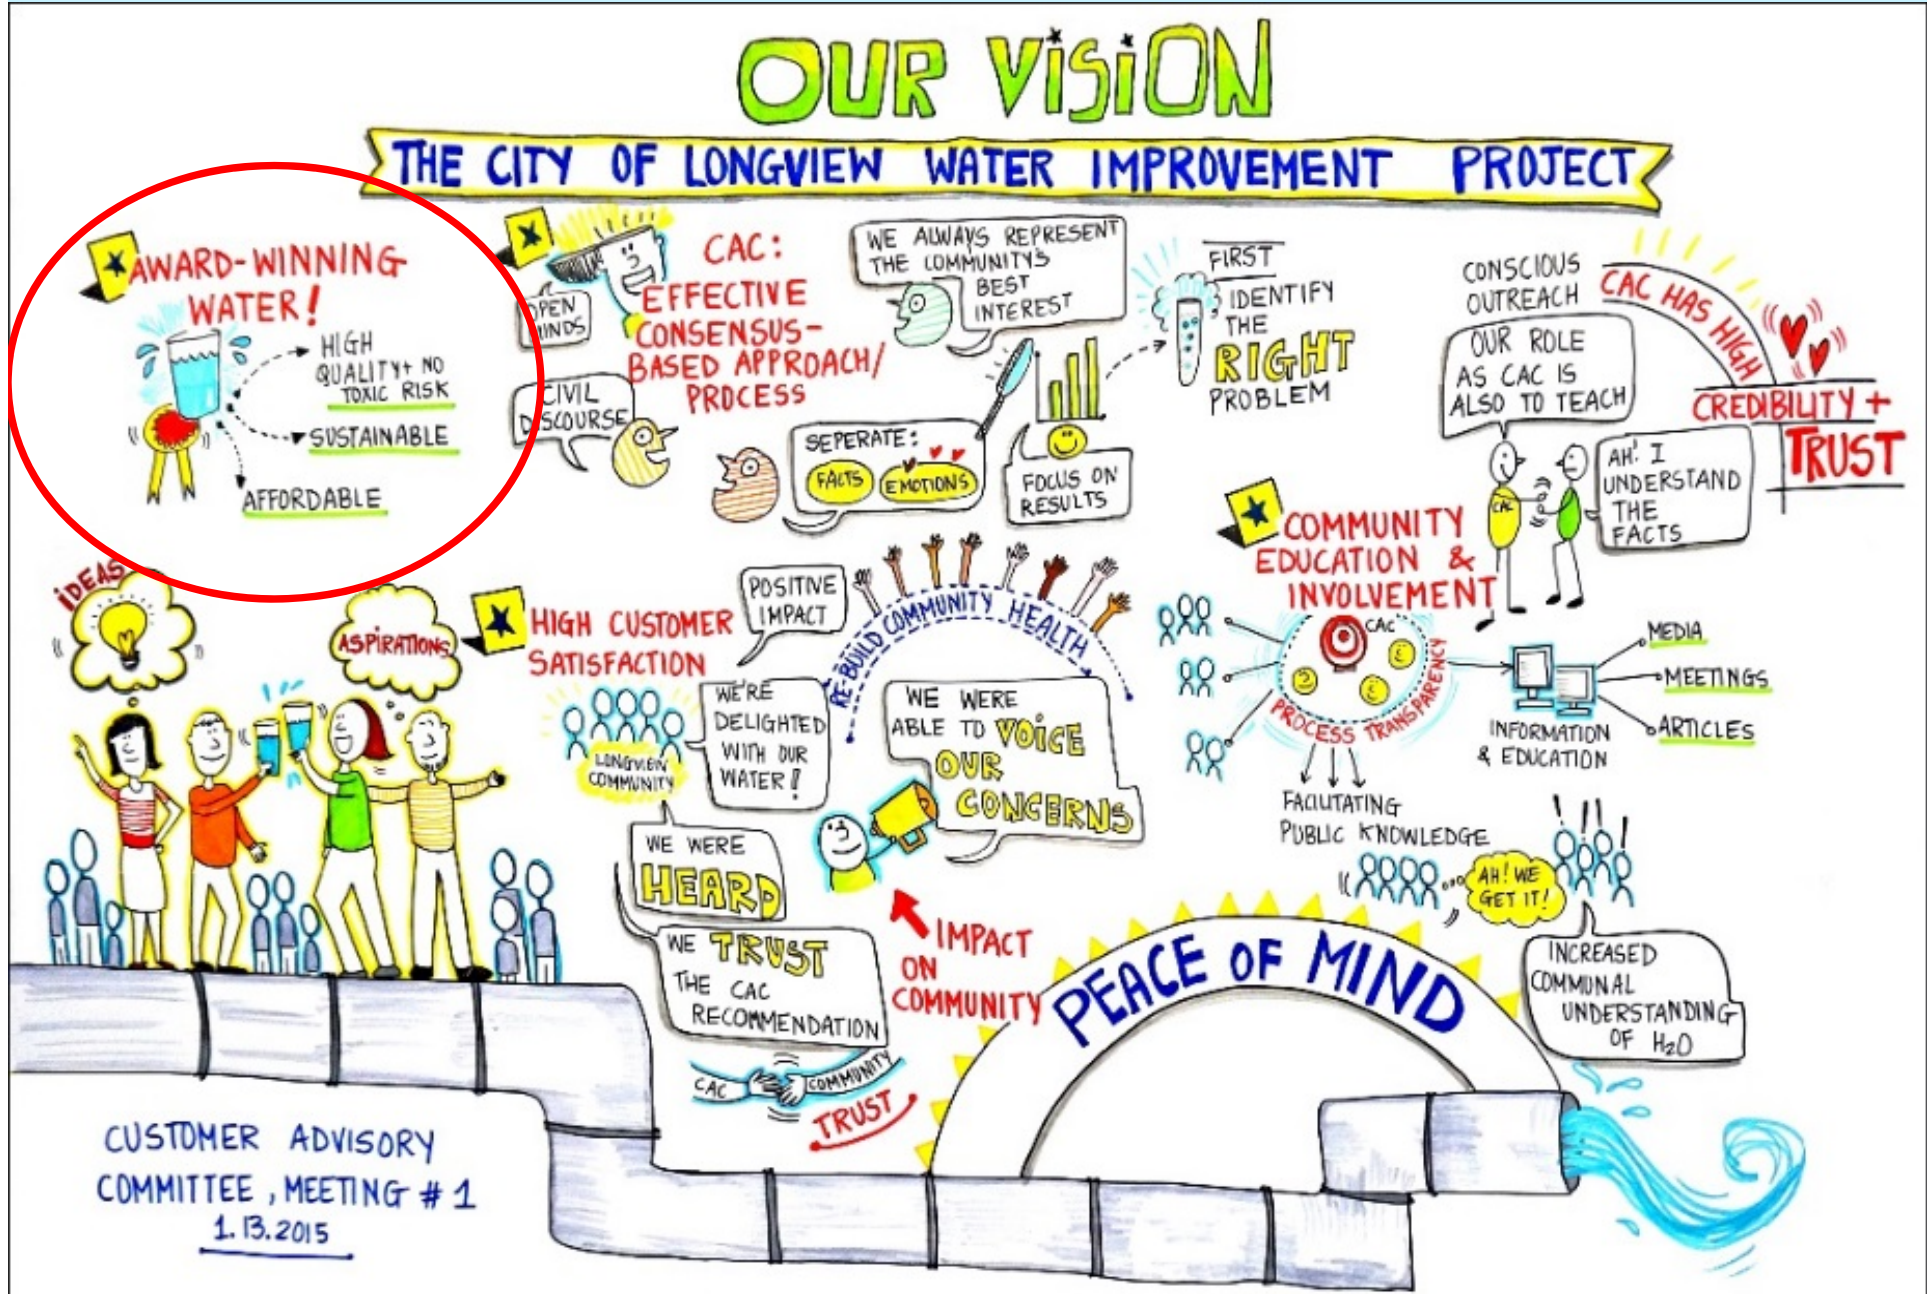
OUR VISION

THE CITY OF LONGVIEW WATER IMPROVEMENT PROJECT

AWARD-WINNING WATER!
HIGH QUALITY+ NO TOXIC RISK
SUSTAINABLE
AFFORDABLE

OPEN MINDS
CIVIL DISCOURSE

CAC: EFFECTIVE CONSENSUS-BASED APPROACH/ PROCESS

WE ALWAYS REPRESENT THE COMMUNITYS BEST INTEREST

SEPERATE: FACTS EMOTIONS

FOCUS ON RESULTS

FIRST IDENTIFY THE RIGHT PROBLEM

CONSCIOUS OUTREACH
OUR ROLE AS CAC IS ALSO TO TEACH
AH! I UNDERSTAND THE FACTS
CAC

CAC HAS HIGH CREDIBILITY + TRUST

IDEAS
ASPIRATIONS

HIGH CUSTOMER SATISFACTION
POSITIVE IMPACT
LONGVIEW COMMUNITY
WE'RE DELIGHTED WITH OUR WATER!

RE-BUILD COMMUNITY HEALTH

WE WERE ABLE TO VOICE OUR CONCERNS

COMMUNITY EDUCATION & INVOLVEMENT
CAC
PROCESS TRANSPARENCY
FACILITATING PUBLIC KNOWLEDGE

INFORMATION & EDUCATION
MEDIA
MEETINGS
ARTICLES

WE WERE HEARD

WE TRUST THE CAC RECOMMENDATION

CAC COMMUNITY TRUST

IMPACT ON COMMUNITY

PEACE OF MIND

AH! WE GET IT!

INCREASED COMMUNAL UNDERSTANDING OF $H_2O$

CUSTOMER ADVISORY COMMITTEE, MEETING # 1
1.13.2015